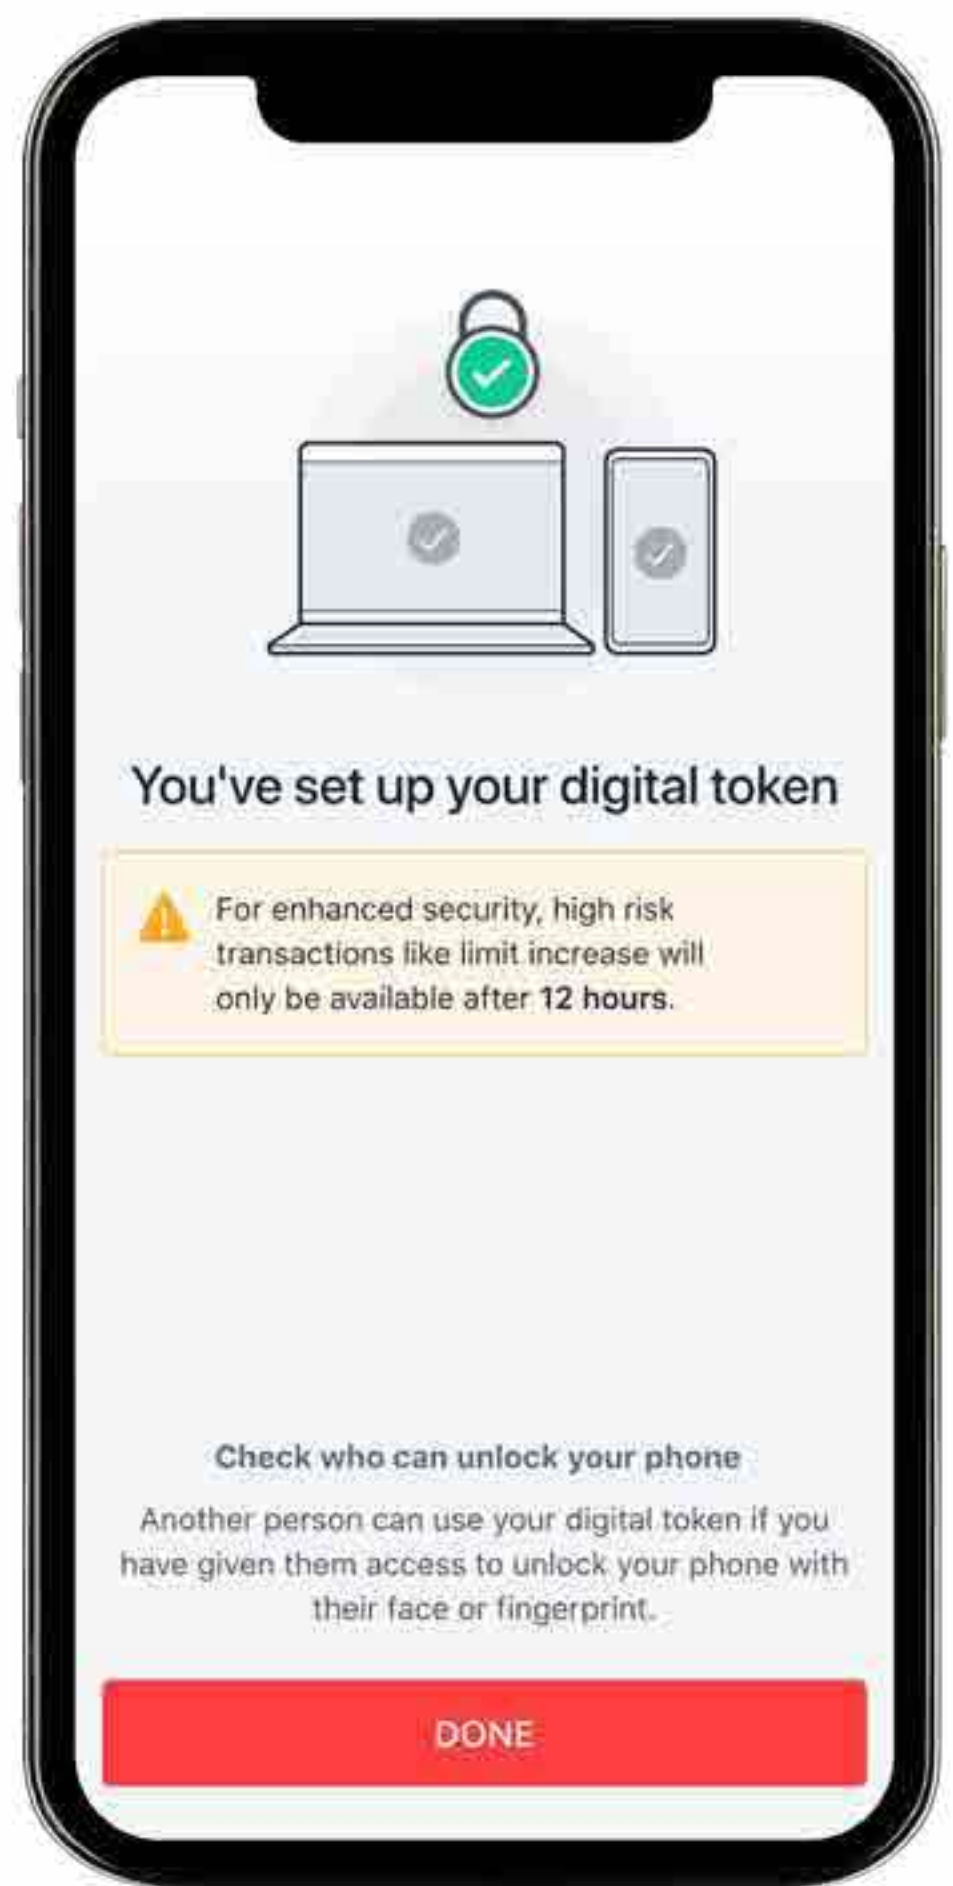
You've set up your digital token

For enhanced security, high risk transactions like limit increase will only be available after 12 hours.

Check who can unlock your phone

Another person can use your digital token if you have given them access to unlock your phone with their face or fingerprint.

DONE